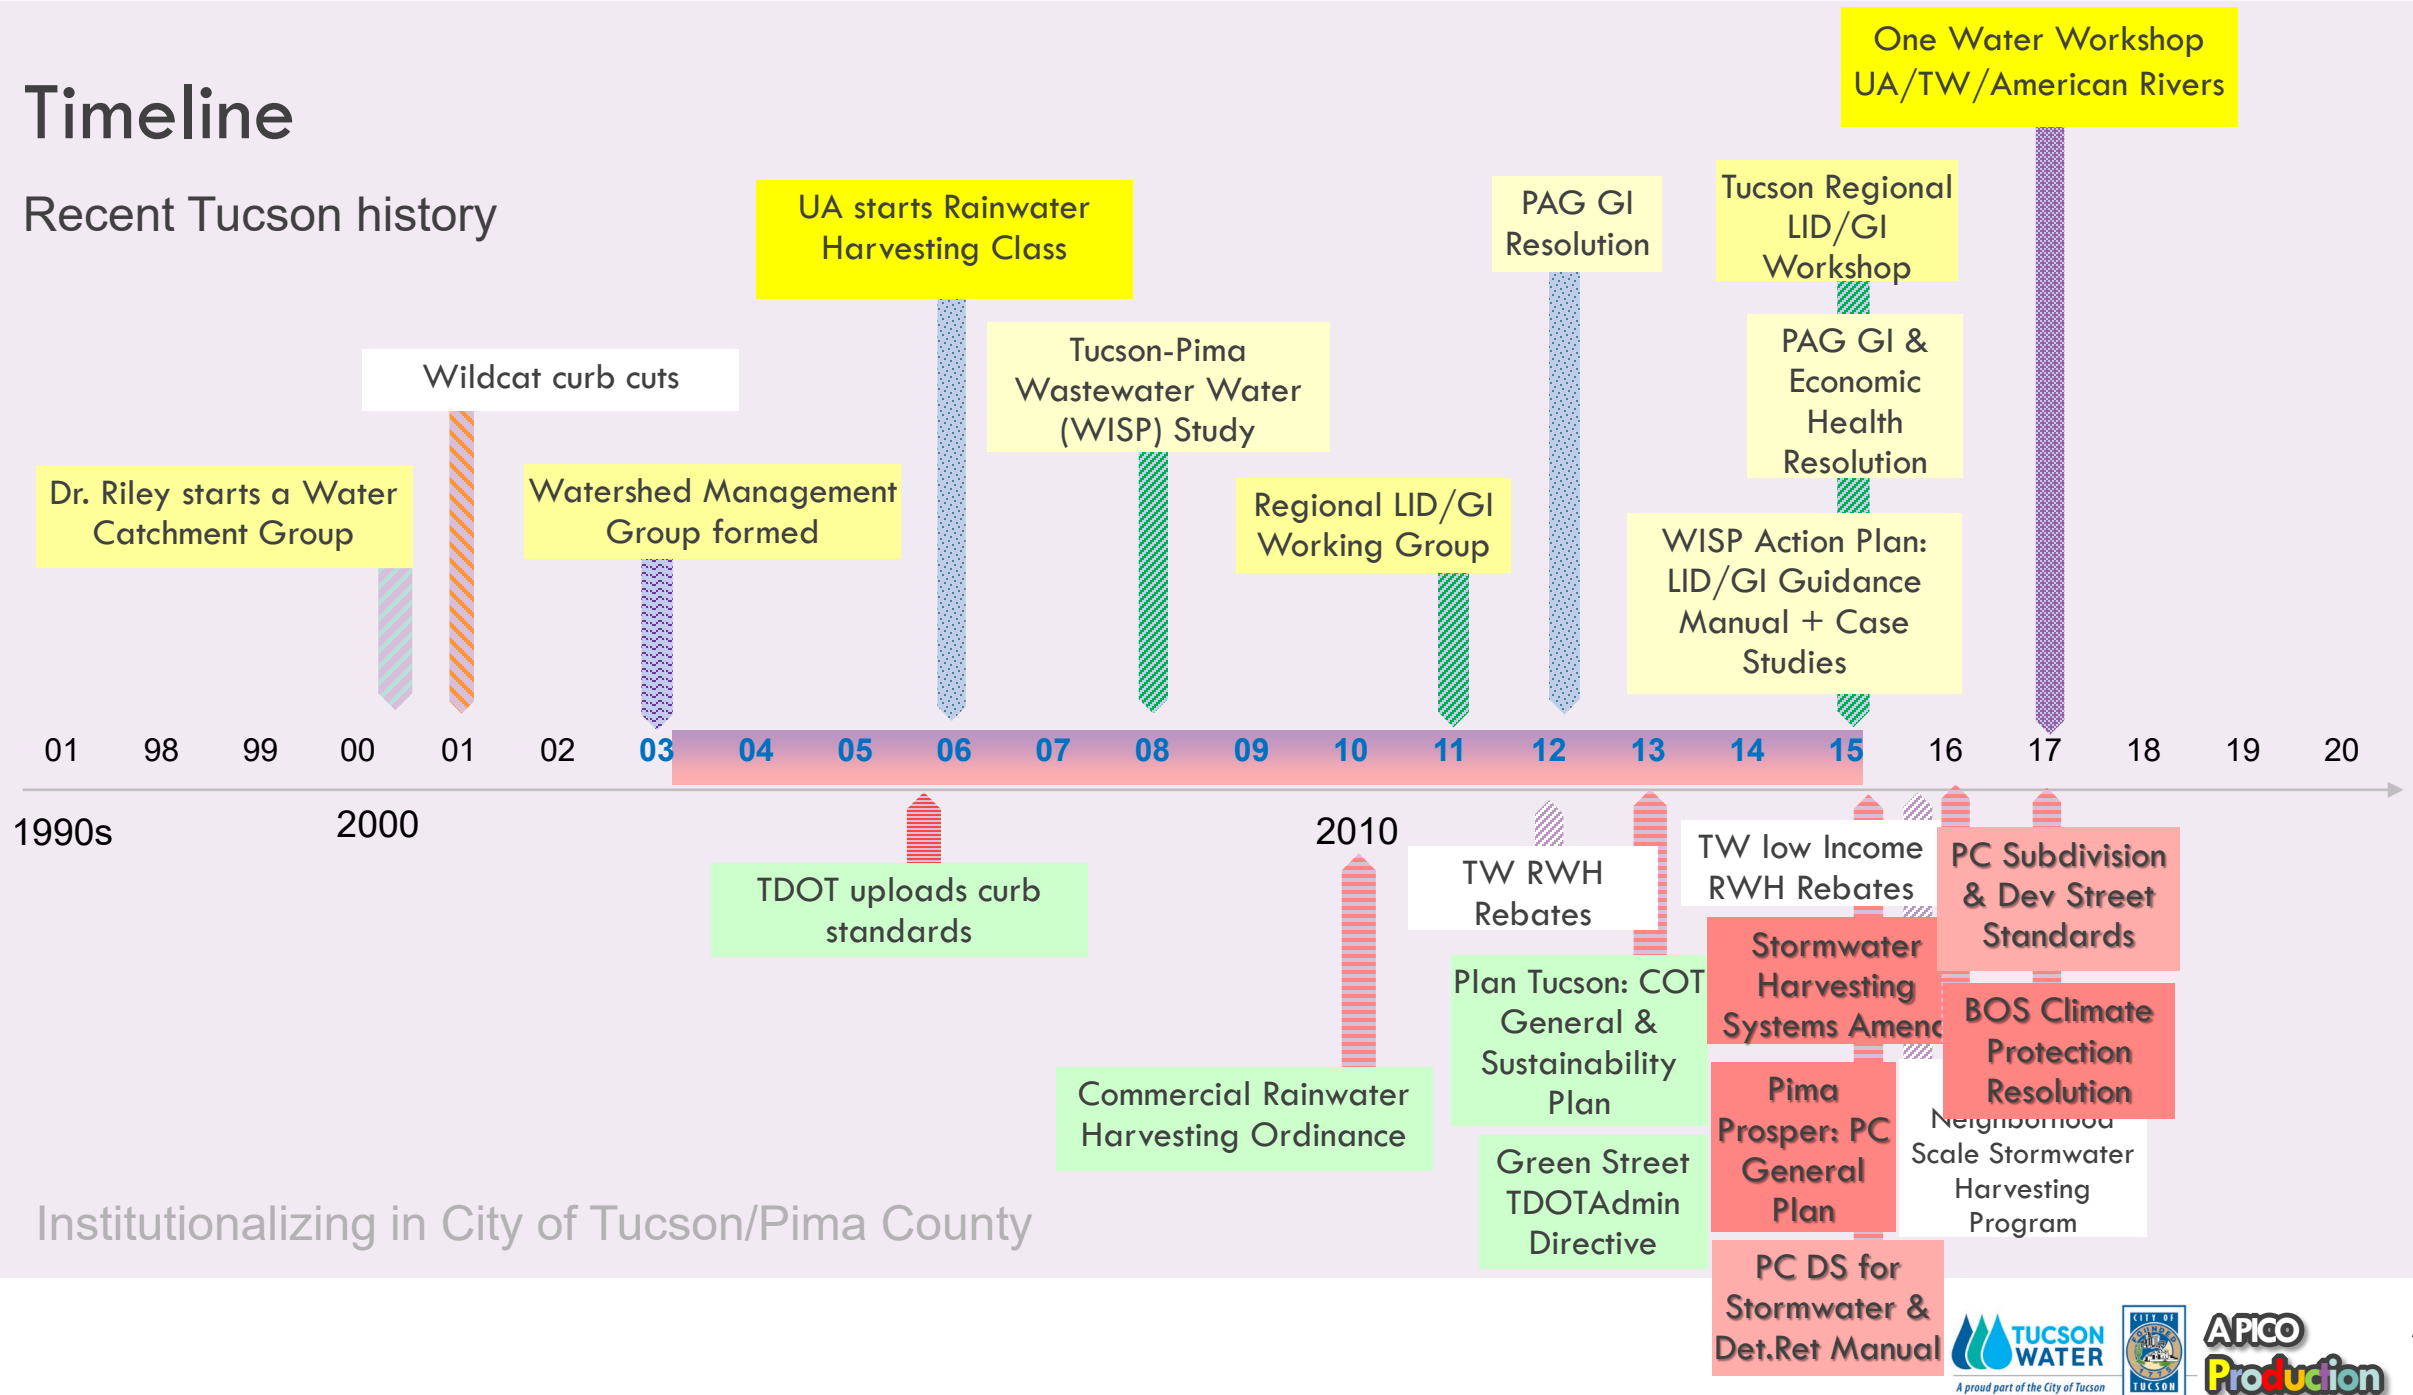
Timeline

Recent Tucson history

One Water Workshop UA/TW/American Rivers

UA starts Rainwater Harvesting Class

PAG GI Resolution

Tucson Regional LID/GI Workshop

Wildcat curb cuts

Tucson-Pima Wastewater Water (WISP) Study

PAG GI & Economic Health Resolution

Dr. Riley starts a Water Catchment Group

Watershed Management Group formed

Regional LID/GI Working Group

WISP Action Plan: LID/GI Guidance Manual + Case Studies

01 98 99 00 01 02 03 04 05 06 07 08 09 10 11 12 13 14 15 16 17 18 19 20

1990s

2000

2010

TDOT uploads curb standards

TW RWH Rebates

TW low Income RWH Rebates

PC Subdivision & Dev Street Standards

Stormwater Harvesting Systems Amend

Plan Tucson: COT General & Sustainability Plan

BOS Climate Protection Resolution

Commercial Rainwater Harvesting Ordinance

Pima Prosper: PC General Plan

Neighborhood Scale Stormwater Harvesting Program

Green Street TDOTAdmin Directive

PC DS for Stormwater & Det.Ret Manual

Institutionalizing in City of Tucson/Pima County

TUCSON WATER
A proud part of the City of Tucson

CITY OF TUCSON

APICO Production